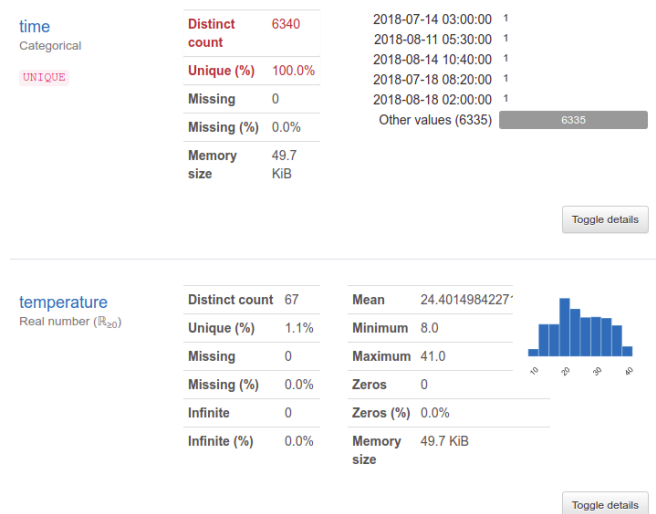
time
Categorical

UNIQUE

| Distinct count | 6340 |
|---|---|
| Unique (%) | 100.0% |
| Missing | 0 |
| Missing (%) | 0.0% |
| Memory size | 49.7 KiB |

2018-07-14 03:00:00 1
2018-08-11 05:30:00 1
2018-08-14 10:40:00 1
2018-07-18 08:20:00 1
2018-08-18 02:00:00 1
Other values (6335) 6335

Toggle details

temperature
Real number ($\mathbb{R}_{\geq 0}$)

| Distinct count | 67 |
|---|---|
| Unique (%) | 1.1% |
| Missing | 0 |
| Missing (%) | 0.0% |
| Infinite | 0 |
| Infinite (%) | 0.0% |

| Mean | 24.4014984227 |
|---|---|
| Minimum | 8.0 |
| Maximum | 41.0 |
| Zeros | 0 |
| Zeros (%) | 0.0% |
| Memory size | 49.7 KiB |

10 20 30 40

Toggle details